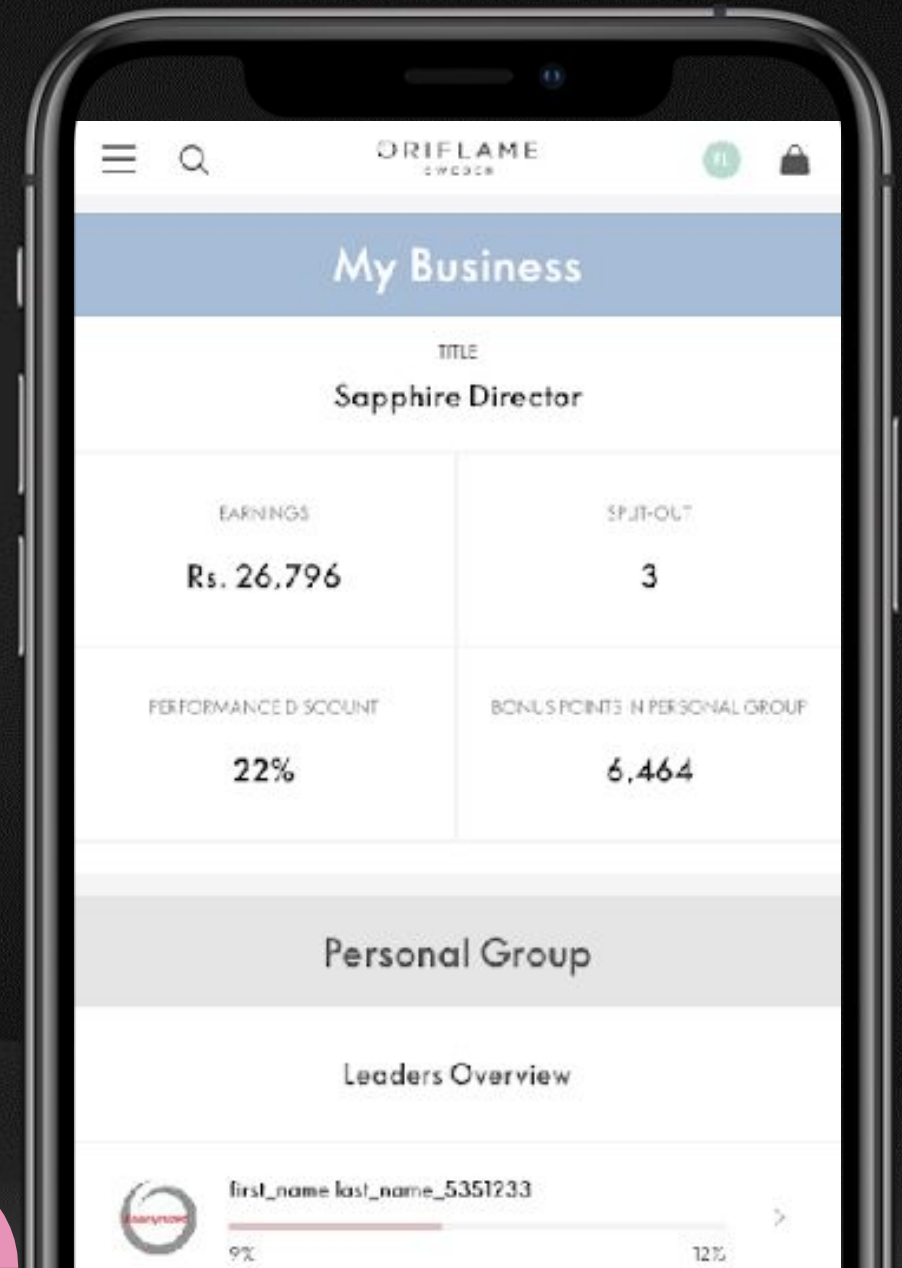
ORIFLAME
SWEDEN

FL

My Business

TITLE
Sapphire Director

| EARNINGS | SPLIT-OUT |
|---|---|
| Rs. 26,796 | 3 |
| PERFORMANCE DISCOUNT | BONUS POINTS IN PERSONAL GROUP |
| 22% | 6,464 |

Personal Group

Leaders Overview

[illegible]

first_name last_name_5351233

9%

12%